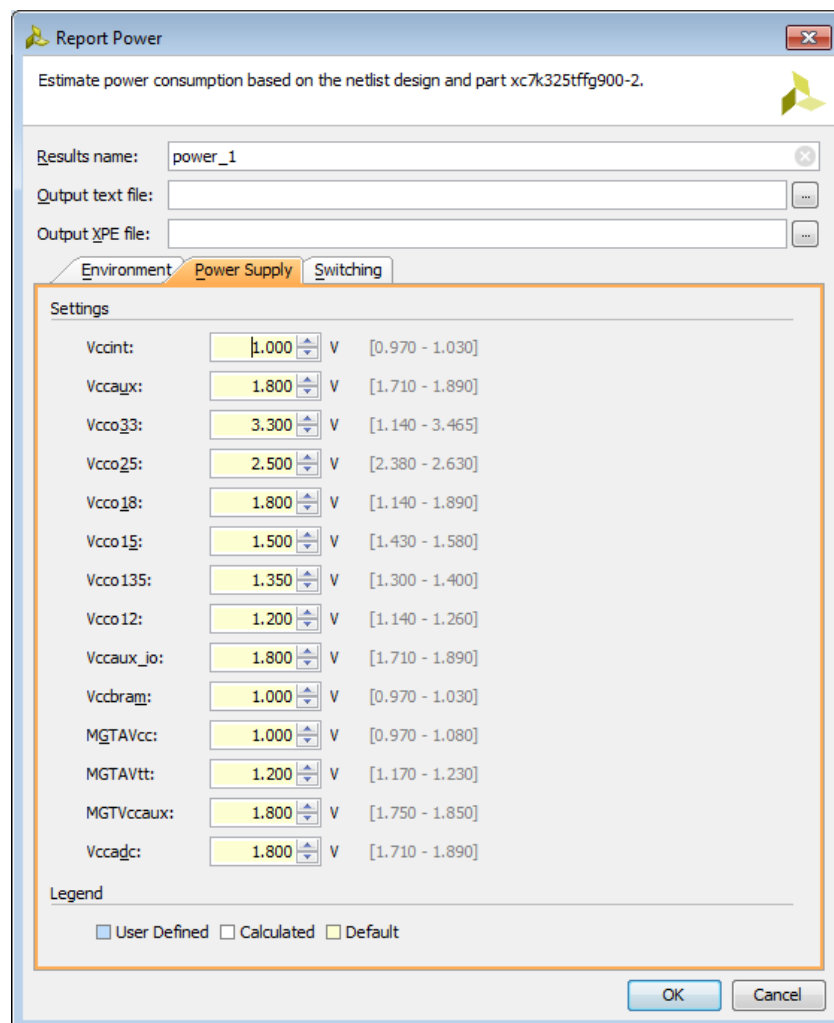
Report Power

Estimate power consumption based on the netlist design and part xc7k325tffg900-2.

Results name: power_1

Output text file:

Output XPE file:

Environment | Power Supply | Switching

Settings

| | | | |
|---|---|---|---|
| Vccint: | 1.000 | V | [0.970 - 1.030] |
| Vccaux: | 1.800 | V | [1.710 - 1.890] |
| Vcco33: | 3.300 | V | [1.140 - 3.465] |
| Vcco25: | 2.500 | V | [2.380 - 2.630] |
| Vcco18: | 1.800 | V | [1.140 - 1.890] |
| Vcco15: | 1.500 | V | [1.430 - 1.580] |
| Vcco135: | 1.350 | V | [1.300 - 1.400] |
| Vcco12: | 1.200 | V | [1.140 - 1.260] |
| Vccaux_io: | 1.800 | V | [1.710 - 1.890] |
| Vccbram: | 1.000 | V | [0.970 - 1.030] |
| MGTAVcc: | 1.000 | V | [0.970 - 1.080] |
| MGTAVtt: | 1.200 | V | [1.170 - 1.230] |
| MGTVccaux: | 1.800 | V | [1.750 - 1.850] |
| Vccadc: | 1.800 | V | [1.710 - 1.890] |

Legend

User Defined Calculated Default

OK Cancel